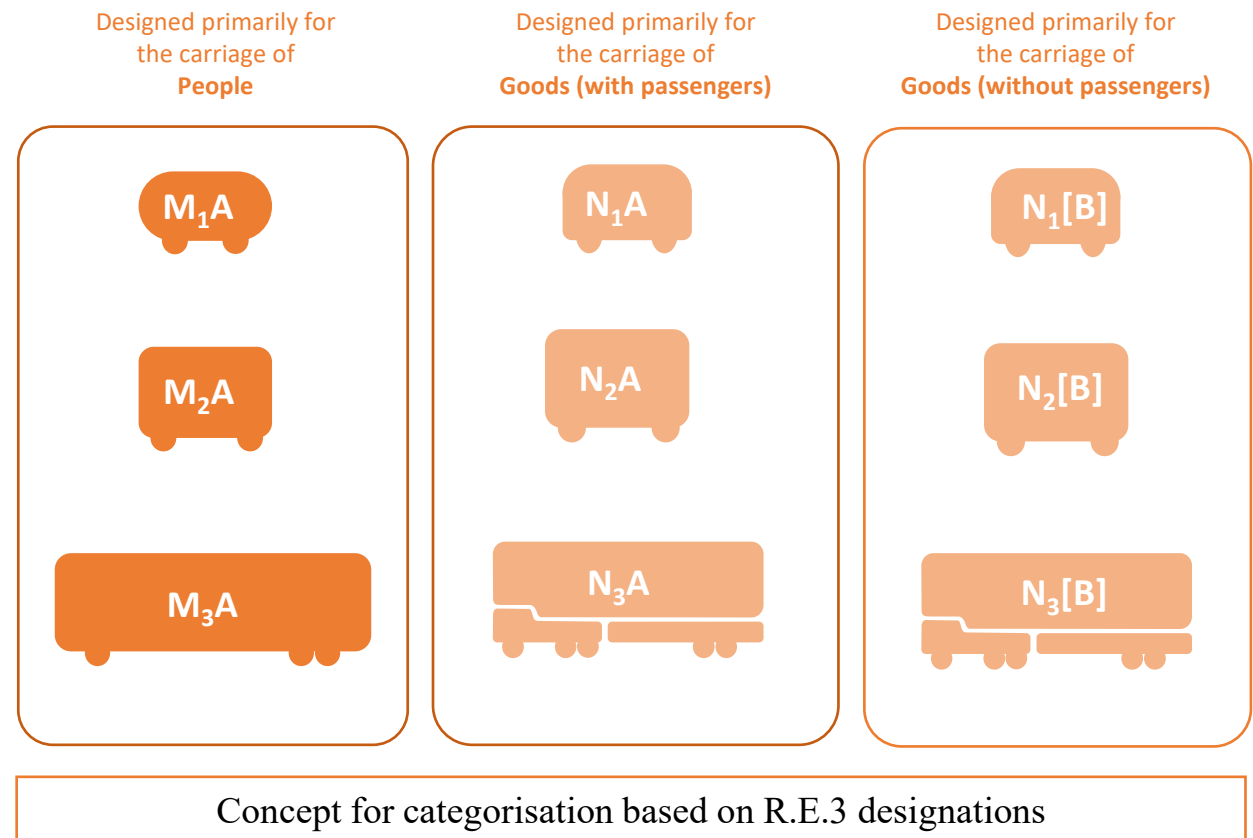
Designed primarily for the carriage of
**People**

$M_1A$

$M_2A$

$M_3A$

Designed primarily for the carriage of
**Goods (with passengers)**

$N_1A$

$N_2A$

$N_3A$

Designed primarily for the carriage of
**Goods (without passengers)**

$N_1[B]$

$N_2[B]$

$N_3[B]$

Concept for categorisation based on R.E.3 designations